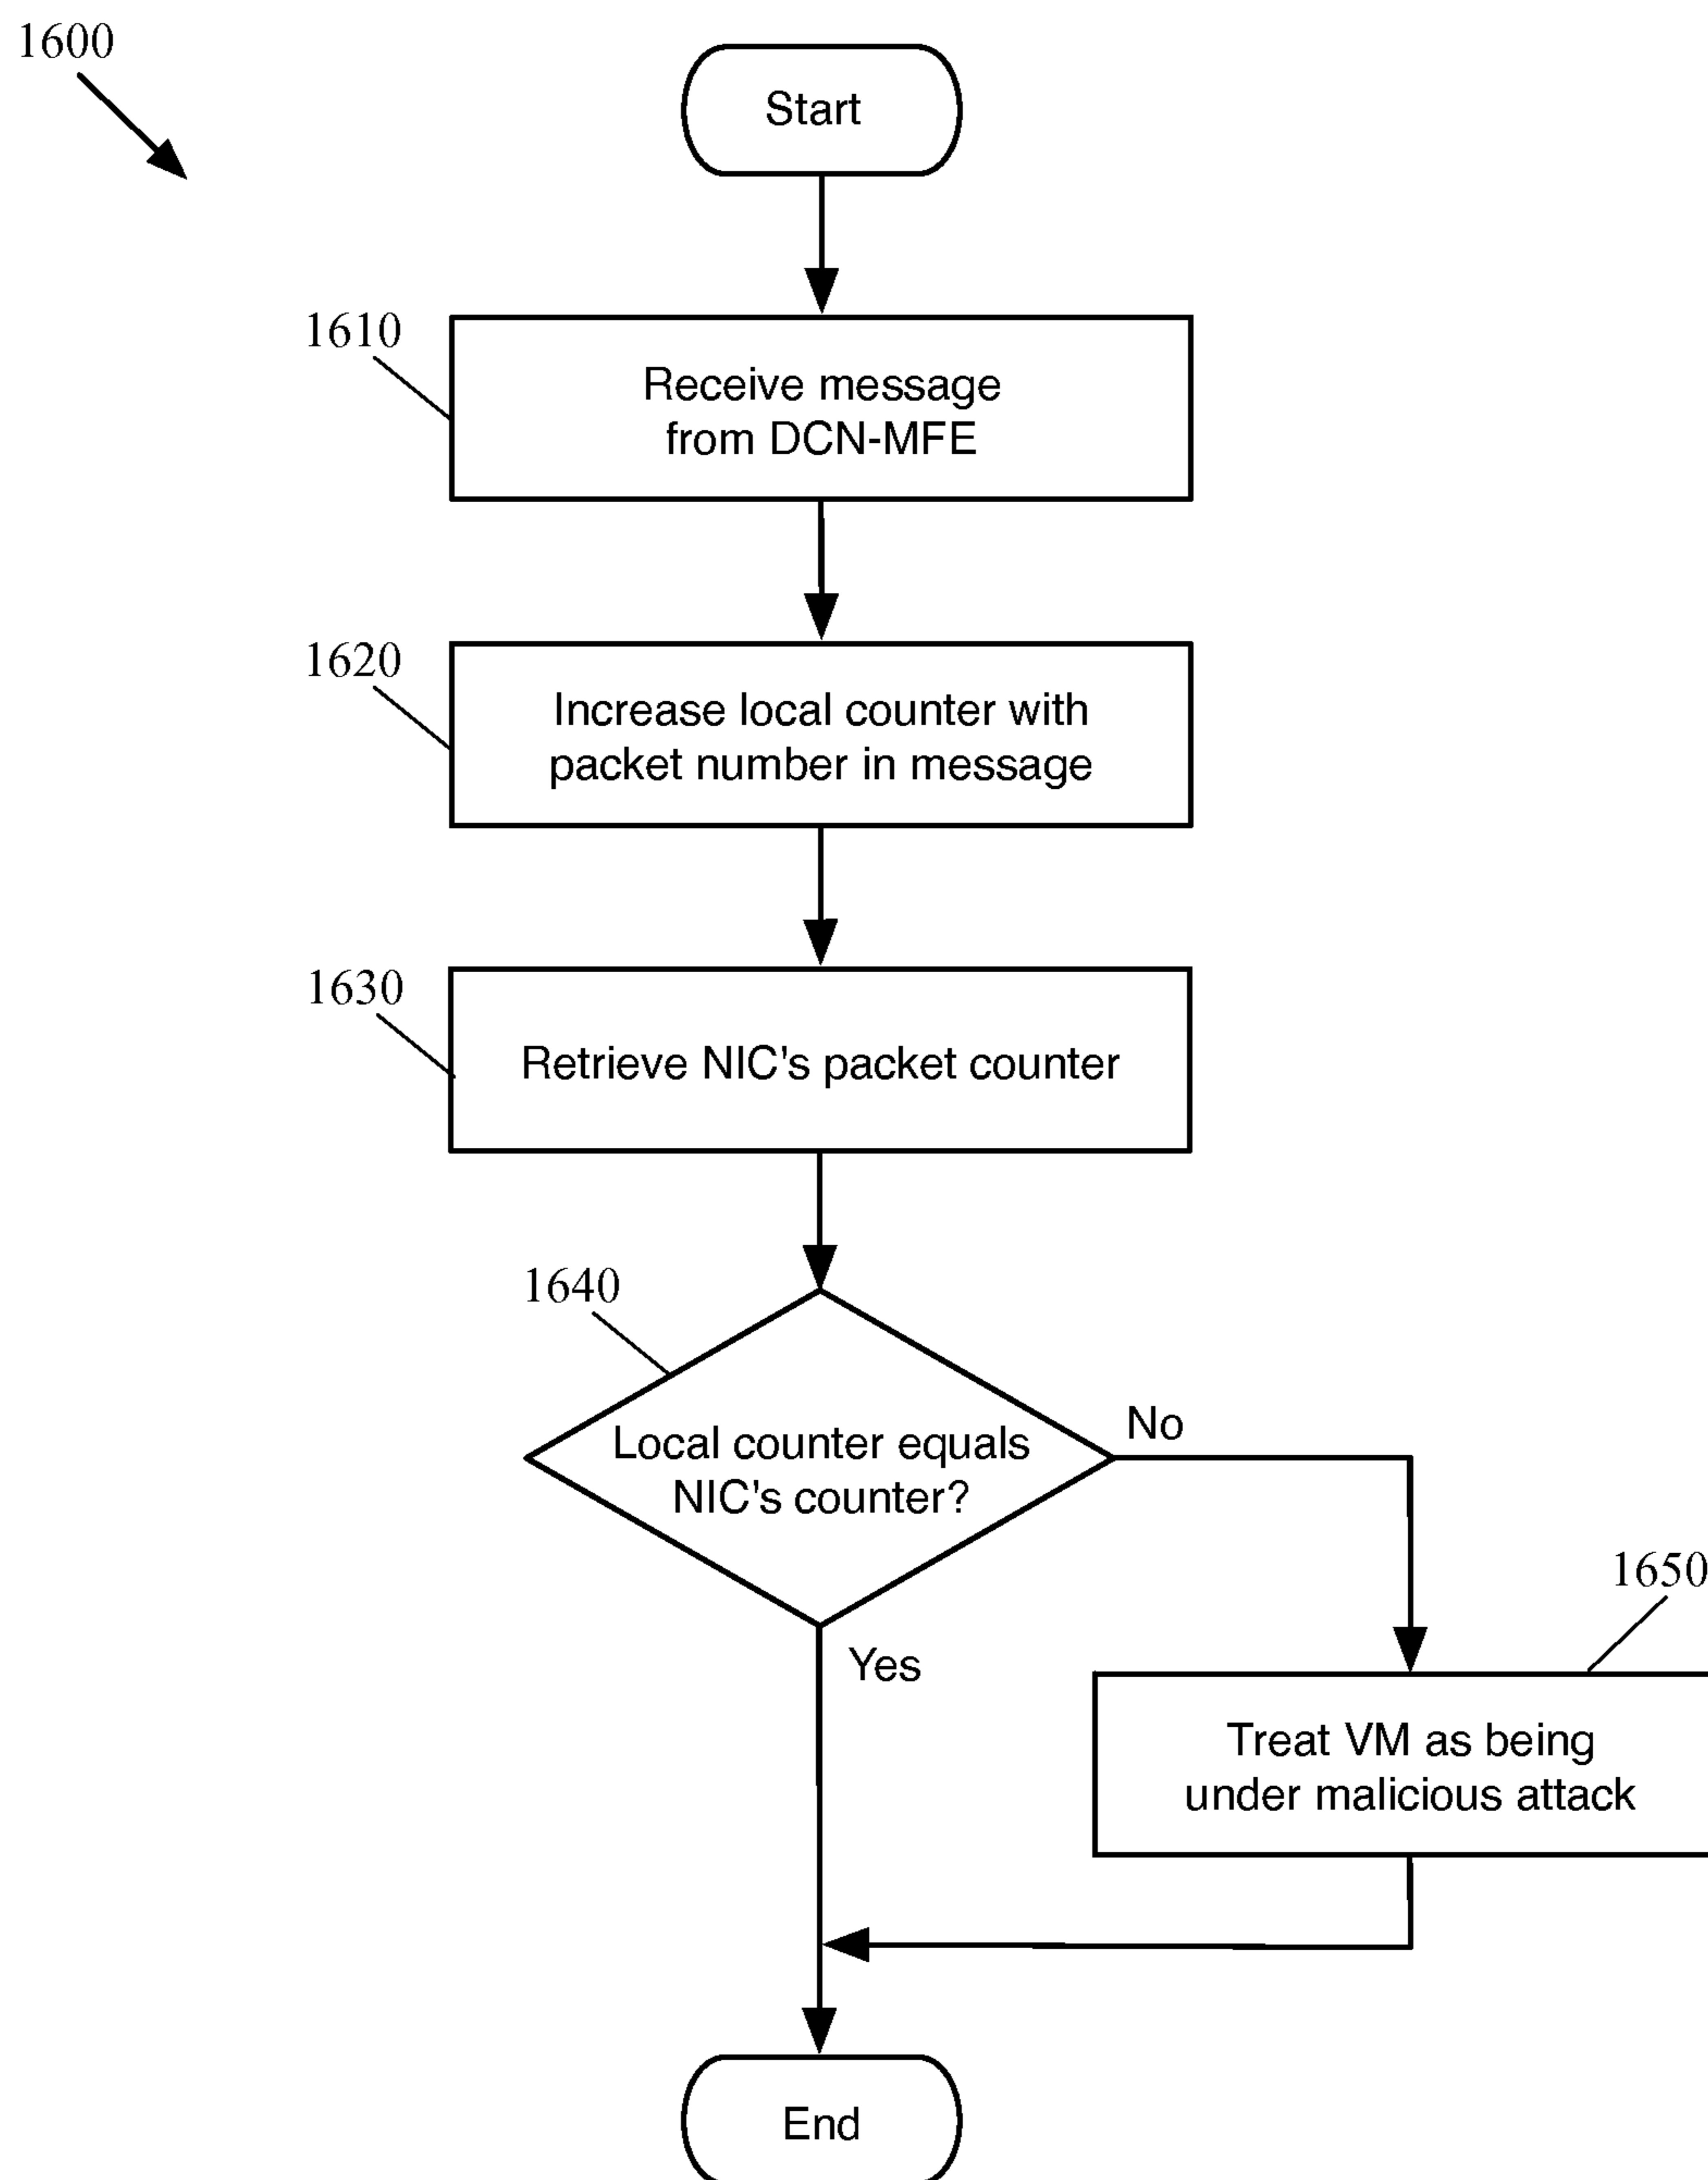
1600

Start

1610

Receive message from DCN-MFE

1620

Increase local counter with packet number in message

1630

Retrieve NIC's packet counter

1640

Local counter equals NIC's counter?

No

1650

Yes

Treat VM as being under malicious attack

End